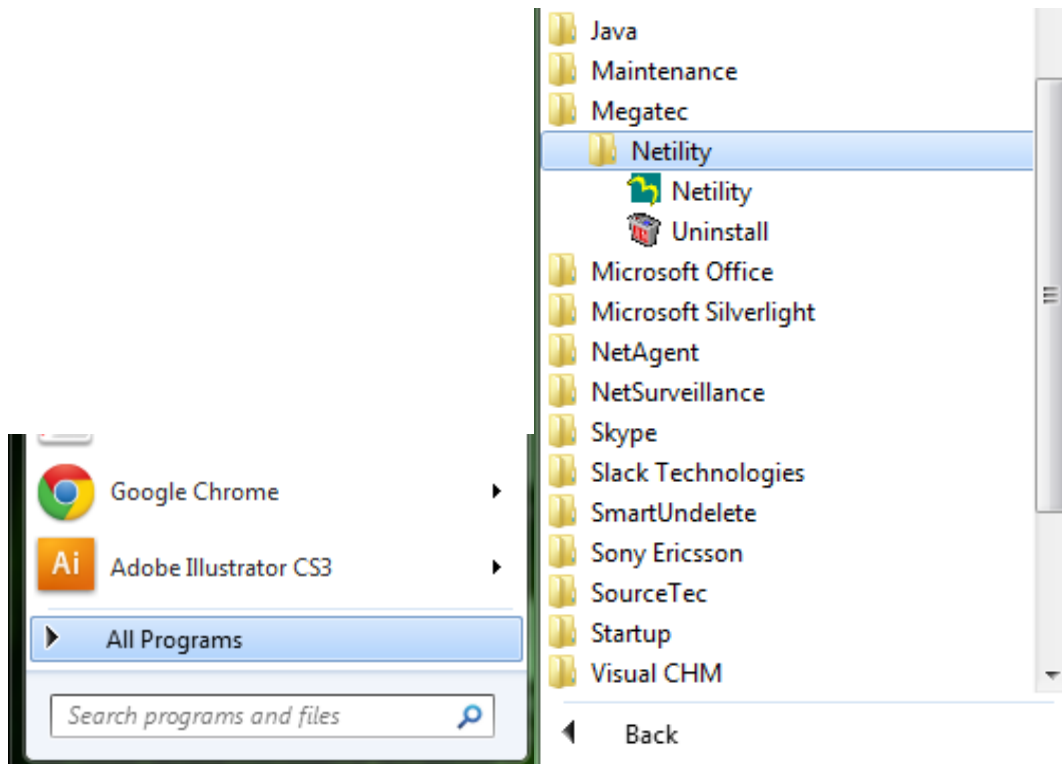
Google Chrome

Ai

Adobe Illustrator CS3

All Programs

Search programs and files

Java
Maintenance
Megatec
Netility
Netility
Uninstall
Microsoft Office
Microsoft Silverlight
NetAgent
NetSurveillance
Skype
Slack Technologies
SmartUndelete
Sony Ericsson
SourceTec
Startup
Visual CHM

Back